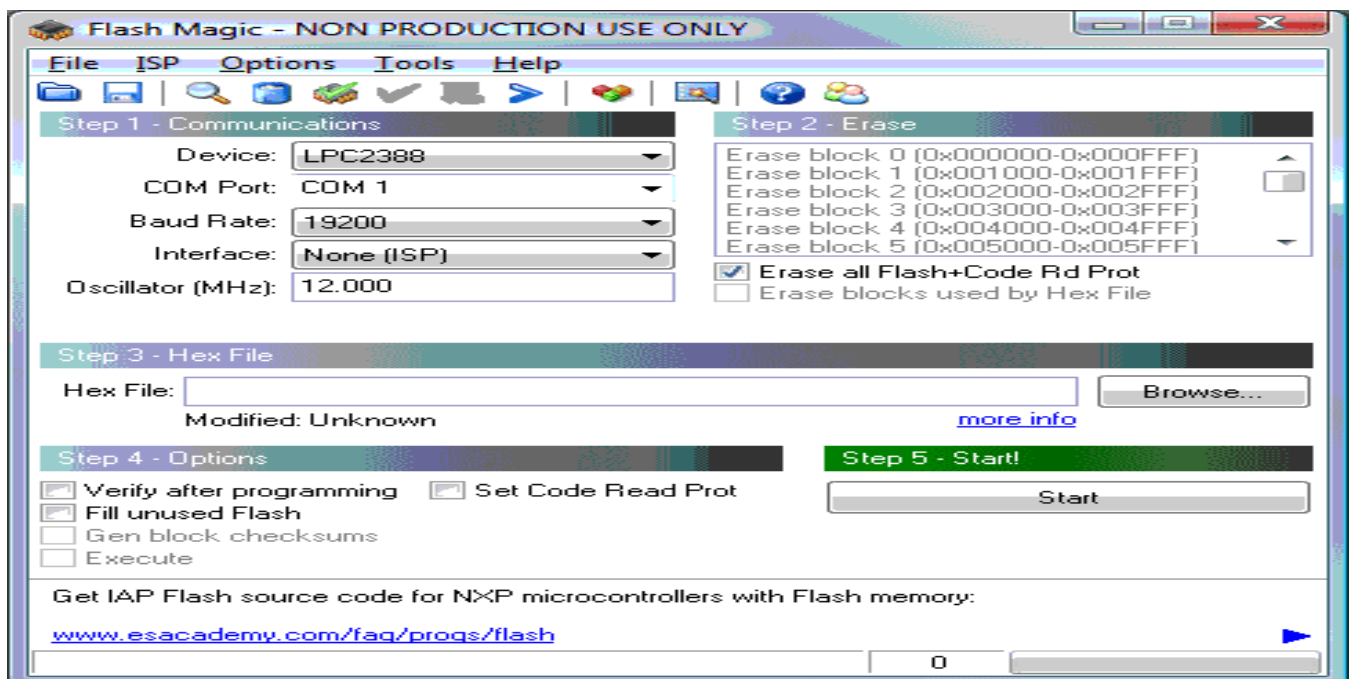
Flash Magic - NON PRODUCTION USE ONLY

File ISP Options Tools Help

Step 1 - Communications

Device: LPC2388

COM Port: COM 1

Baud Rate: 19200

Interface: None (ISP)

Oscillator (MHz): 12.000

Step 2 - Erase

Erase block 0 (0x000000-0x000FFF)
Erase block 1 (0x001000-0x001FFF)
Erase block 2 (0x002000-0x002FFF)
Erase block 3 (0x003000-0x003FFF)
Erase block 4 (0x004000-0x004FFF)
Erase block 5 (0x005000-0x005FFF)

Erase all Flash+Code Rd Prot
Erase blocks used by Hex File

Step 3 - Hex File

Hex File:
Browse...
Modified: Unknown
more info

Step 4 - Options

Verify after programming
Set Code Read Prot
Fill unused Flash
Gen block checksums
Execute

Step 5 - Start!

Start

Get IAP Flash source code for NXP microcontrollers with Flash memory:

www.esacademy.com/faq/progs/flash

0